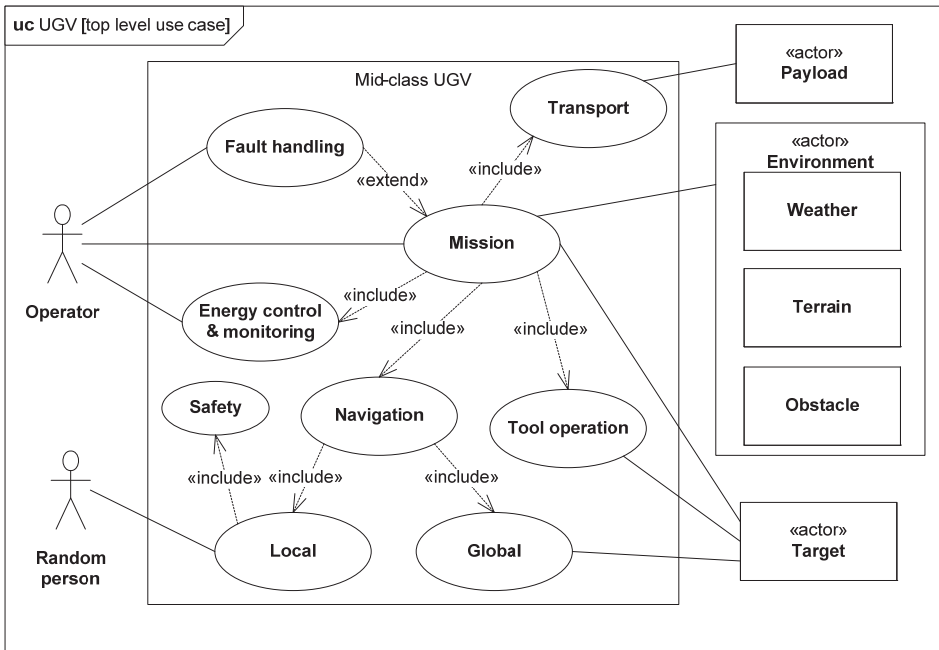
uc UGV [top level use case]

Mid-class UGV

«actor»
Payload

Transport

Fault handling

«extend»

«include»

«actor»
Environment

Weather

Mission

Operator

Energy control & monitoring

«include»

«include»

«include»

Terrain

Obstacle

Safety

Navigation

Tool operation

«include»

«include»

«include»

Random person

Local

Global

«actor»
Target